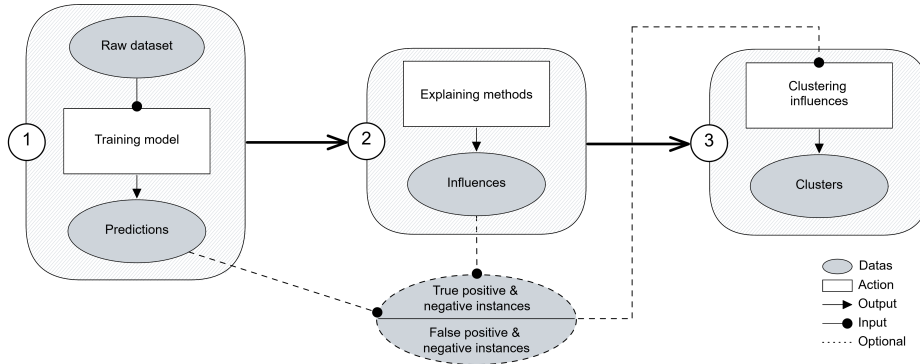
1
Raw dataset
Training model
Predictions

2
Explaining methods
Influences

3
Clustering influences
Clusters

True positive & negative instances
False positive & negative instances

Datas
Action
Output
Input
Optional